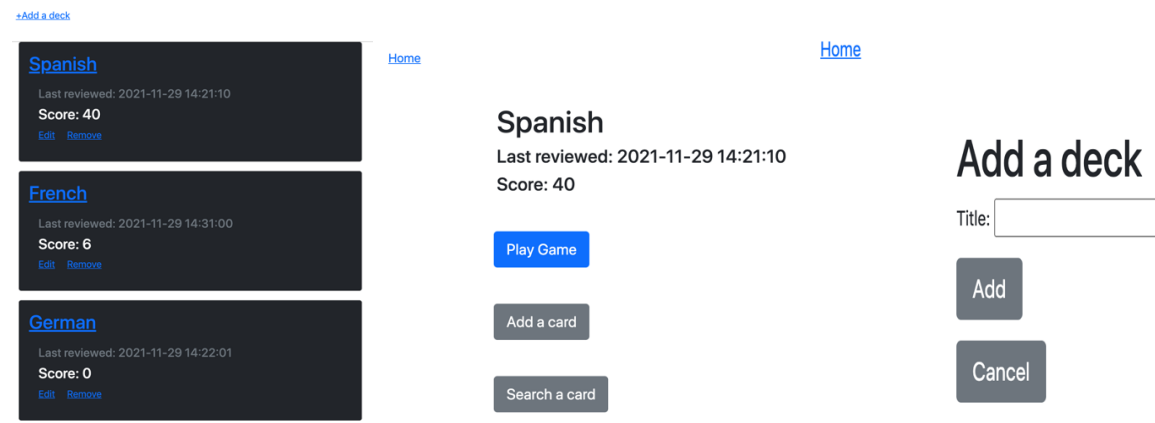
+Add a deck

Spanish

Last reviewed: 2021-11-29 14:21:10

Score: 40

Edit Remove

French

Last reviewed: 2021-11-29 14:31:00

Score: 6

Edit Remove

German

Last reviewed: 2021-11-29 14:22:01

Score: 0

Edit Remove

Home

Spanish

Last reviewed: 2021-11-29 14:21:10

Score: 40

Play Game

Add a card

Search a card

Home

Add a deck

Title:

Add

Cancel